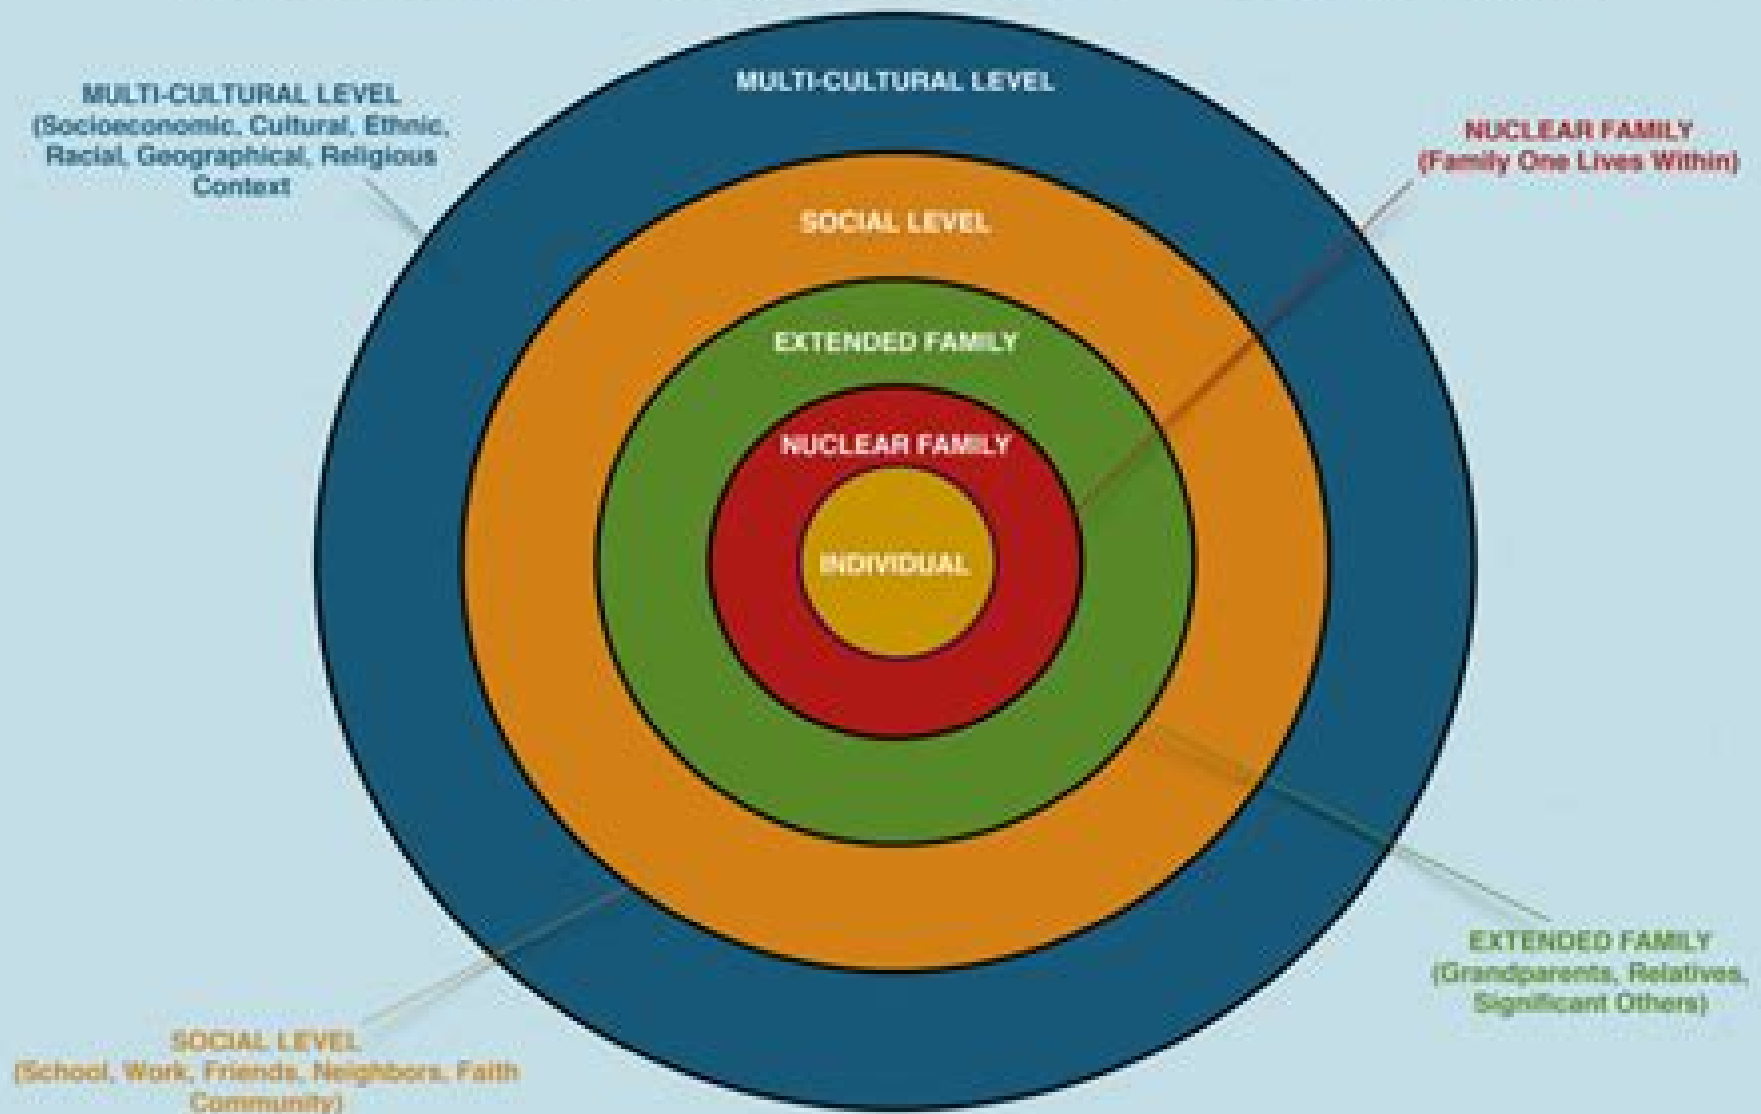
MULTI-CULTURAL LEVEL
(Socioeconomic, Cultural, Ethnic, Racial, Geographical, Religious Context

MULTI-CULTURAL LEVEL

NUCLEAR FAMILY
(Family One Lives Within)

SOCIAL LEVEL

EXTENDED FAMILY

NUCLEAR FAMILY

INDIVIDUAL

EXTENDED FAMILY
(Grandparents, Relatives, Significant Others)

SOCIAL LEVEL
(School, Work, Friends, Neighbors, Faith Community)